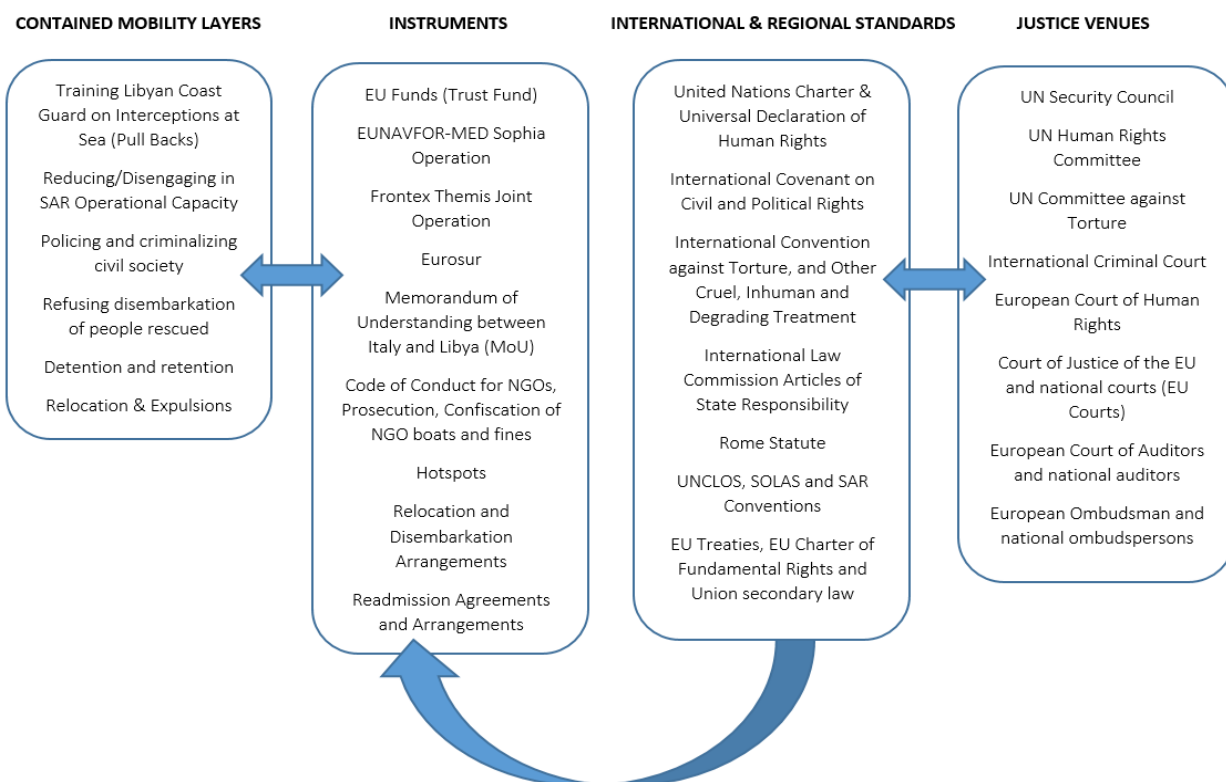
CONTAINED MOBILITY LAYERS

Training Libyan Coast Guard on Interceptions at Sea (Pull Backs)

Reducing/Disengaging in SAR Operational Capacity

Policing and criminalizing civil society

Refusing disembarkation of people rescued

Detention and retention

Relocation & Expulsions

INSTRUMENTS

EU Funds (Trust Fund)

EUNAVFOR-MED Sophia Operation

Frontex Themis Joint Operation

Eurosur

Memorandum of Understanding between Italy and Libya (MoU)

Code of Conduct for NGOs, Prosecution, Confiscation of NGO boats and fines

Hotspots

Relocation and Disembarkation Arrangements

Readmission Agreements and Arrangements

INTERNATIONAL & REGIONAL STANDARDS

United Nations Charter & Universal Declaration of Human Rights

International Covenant on Civil and Political Rights

International Convention against Torture, and Other Cruel, Inhuman and Degrading Treatment

International Law Commission Articles of State Responsibility

Rome Statute

UNCLOS, SOLAS and SAR Conventions

EU Treaties, EU Charter of Fundamental Rights and Union secondary law

JUSTICE VENUES

UN Security Council

UN Human Rights Committee

UN Committee against Torture

International Criminal Court

European Court of Human Rights

Court of Justice of the EU and national courts (EU Courts)

European Court of Auditors and national auditors

European Ombudsman and national ombudspersons